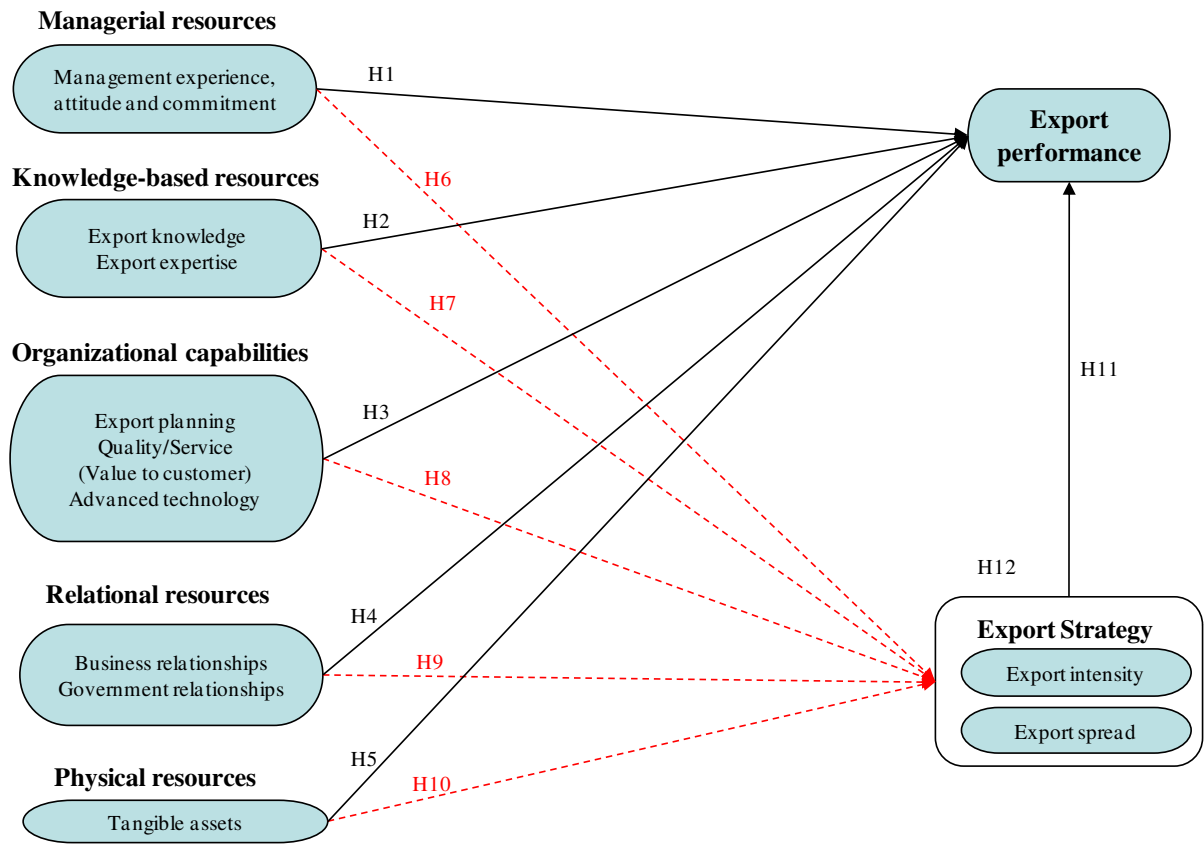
Managerial resources

Management experience, attitude and commitment

H1

Export performance

Knowledge-based resources

H6

Export knowledge
Export expertise

H2

H7

Organizational capabilities

H11

Export planning
Quality/Service
(Value to customer)
Advanced technology

H3

H8

H12

Relational resources

H4

Export Strategy

Business relationships
Government relationships

H9

Export intensity

Export spread

H5

Physical resources

H10

Tangible assets